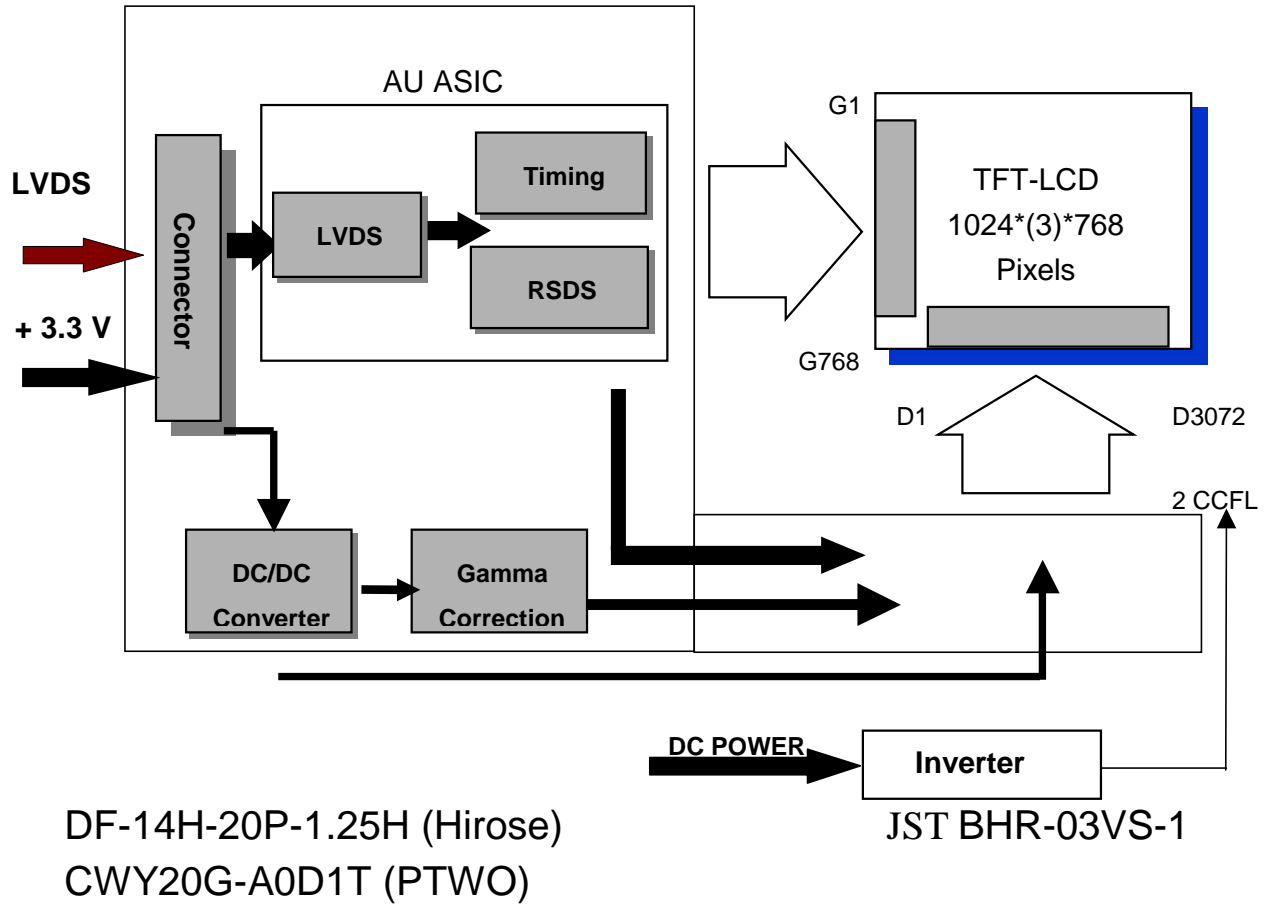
AU ASIC

LVDS

Connector

LVDS

Timing

RSDS

+ 3.3 V

G1

TFT-LCD
1024*(3)*768
Pixels

G768

D1

D3072

2 CCFL

DC/DC
Converter

Gamma
Correction

DC POWER

Inverter

DF-14H-20P-1.25H (Hirose)
CWY20G-A0D1T (PTWO)

JST BHR-03VS-1